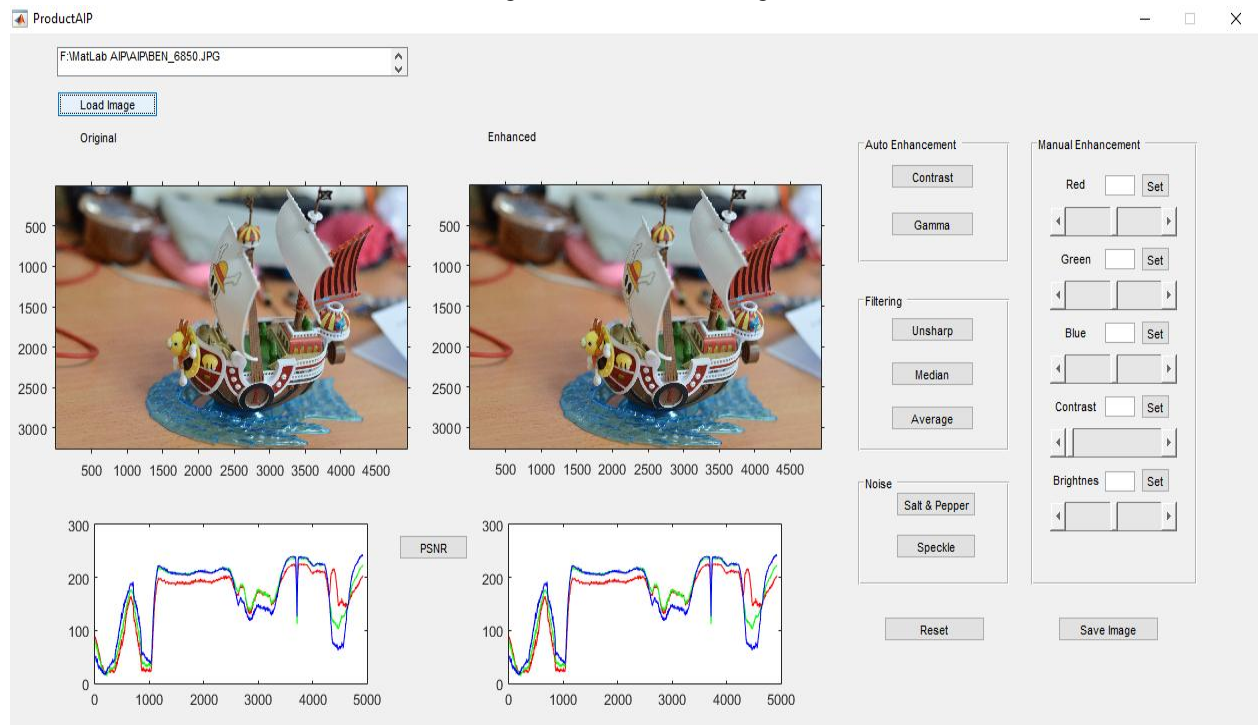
ProductAIP

F:\MatLab AIP\AIP\BEN_6850.JPG

Load Image

Original

Enhanced

500
1000
1500
2000
2500
3000

500 1000 1500 2000 2500 3000 3500 4000 4500

500
1000
1500
2000
2500
3000

500 1000 1500 2000 2500 3000 3500 4000 4500

300
200
100
0

0 1000 2000 3000 4000 5000

PSNR

300
200
100
0

0 1000 2000 3000 4000 5000

Auto Enhancement

Contrast

Gamma

Filtering

Unsharp

Median

Average

Noise

Salt & Pepper

Speckle

Manual Enhancement

Red Set

Green Set

Blue Set

Contrast Set

Brightnes Set

Reset

Save Image